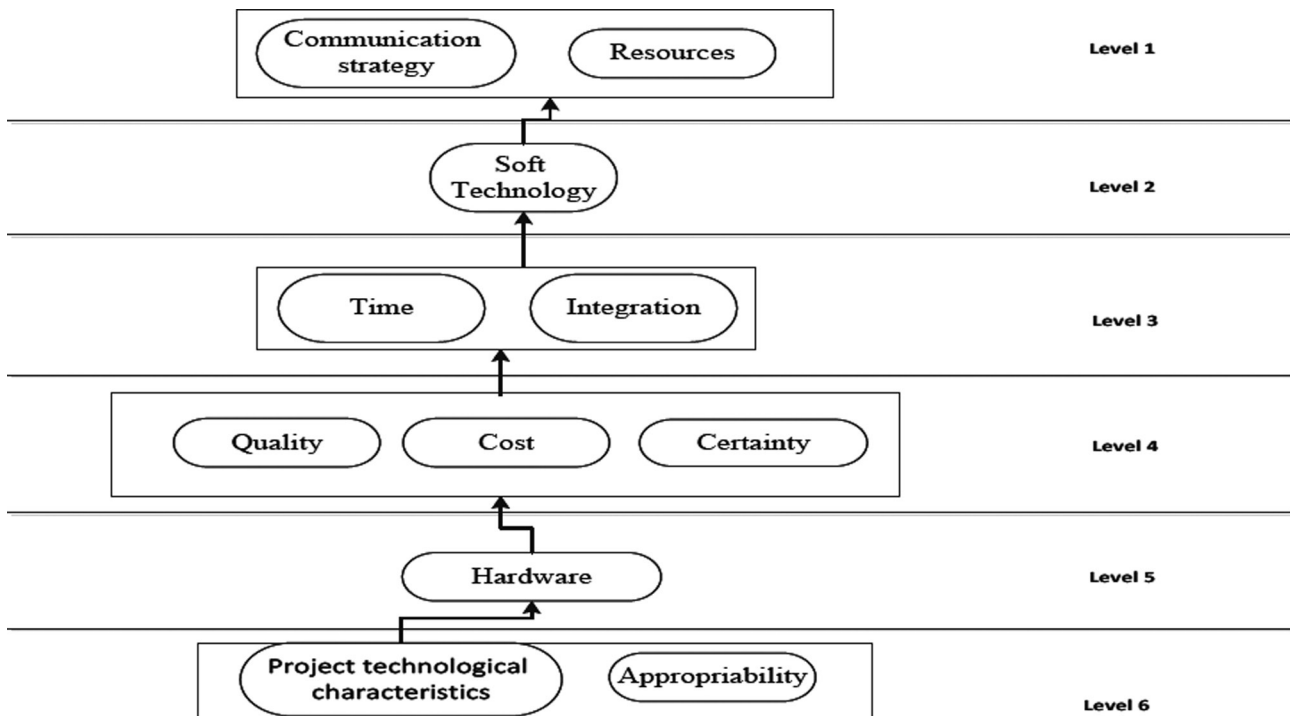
Communication strategy

Resources

Level 1

Soft Technology

Level 2

Time

Integration

Level 3

Quality

Cost

Certainty

Level 4

Hardware

Level 5

Project technological characteristics

Appropriability

Level 6